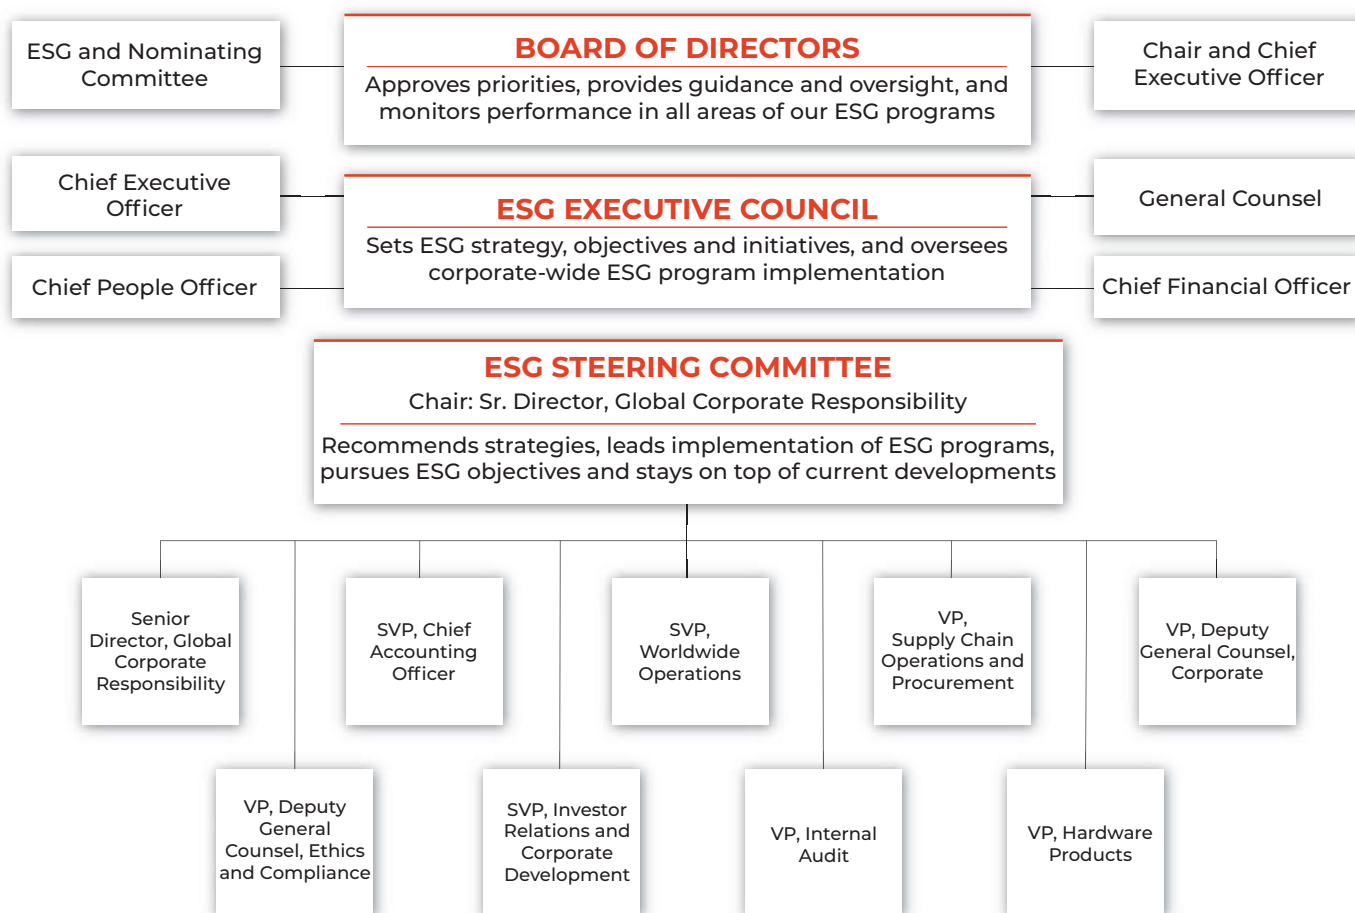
ESG and Nominating Committee

BOARD OF DIRECTORS

Approves priorities, provides guidance and oversight, and monitors performance in all areas of our ESG programs

Chair and Chief Executive Officer

Chief Executive Officer

ESG EXECUTIVE COUNCIL

Sets ESG strategy, objectives and initiatives, and oversees corporate-wide ESG program implementation

General Counsel

Chief People Officer

Chief Financial Officer

ESG STEERING COMMITTEE

Chair: Sr. Director, Global Corporate Responsibility

Recommends strategies, leads implementation of ESG programs, pursues ESG objectives and stays on top of current developments

Senior Director, Global Corporate Responsibility

SVP, Chief Accounting Officer

SVP, Worldwide Operations

VP, Supply Chain Operations and Procurement

VP, Deputy General Counsel, Corporate

VP, Deputy General Counsel, Ethics and Compliance

SVP, Investor Relations and Corporate Development

VP, Internal Audit

VP, Hardware Products